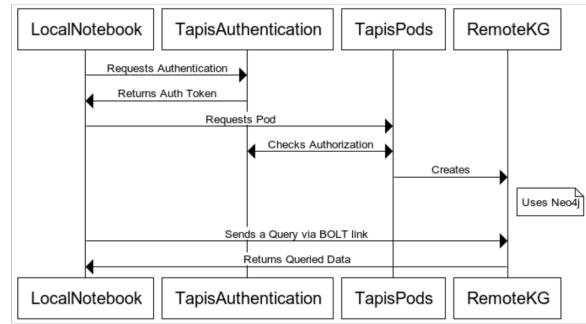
LocalNotebook
TapisAuthentication
TapisPods
RemoteKG

Requests Authentication
Returns Auth Token
Requests Pod
Checks Authorization
Creates
Uses Neo4j
Sends a Query via BOLT link
Returns Queried Data

LocalNotebook
TapisAuthentication
TapisPods
RemoteKG